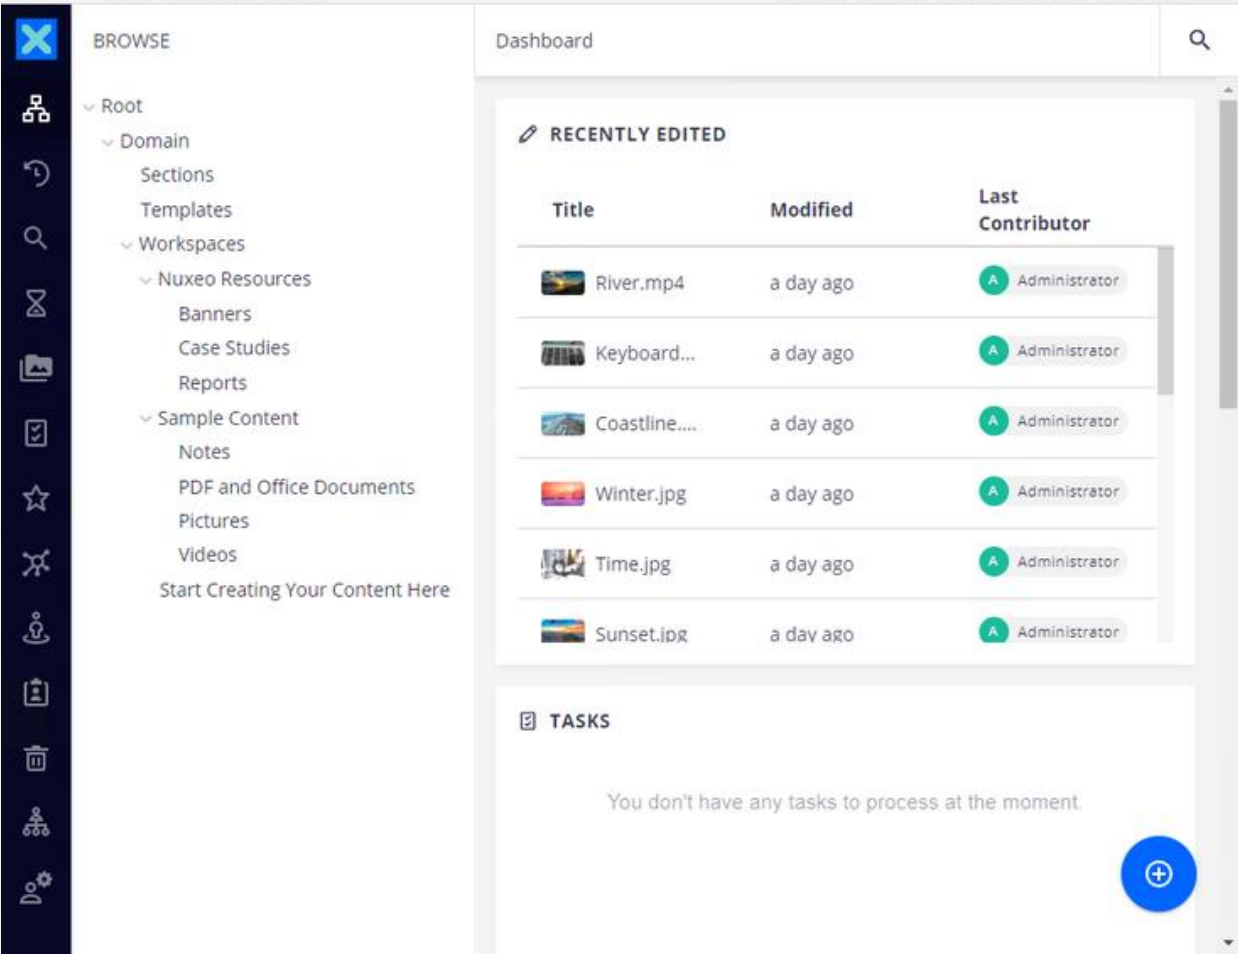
BROWSE

Root
Domain
Sections
Templates
Workspaces
Nuxeo Resources
Banners
Case Studies
Reports
Sample Content
Notes
PDF and Office Documents
Pictures
Videos
Start Creating Your Content Here

Dashboard

RECENTLY EDITED

| Title | Modified | Last Contributor |
|---|---|---|
| River.mp4 | a day ago | A Administrator |
| Keyboard... | a day ago | A Administrator |
| Coastline.... | a day ago | A Administrator |
| Winter.jpg | a day ago | A Administrator |
| Time.jpg | a day ago | A Administrator |
| Sunset.jpg | a day ago | A Administrator |

TASKS

You don't have any tasks to process at the moment.